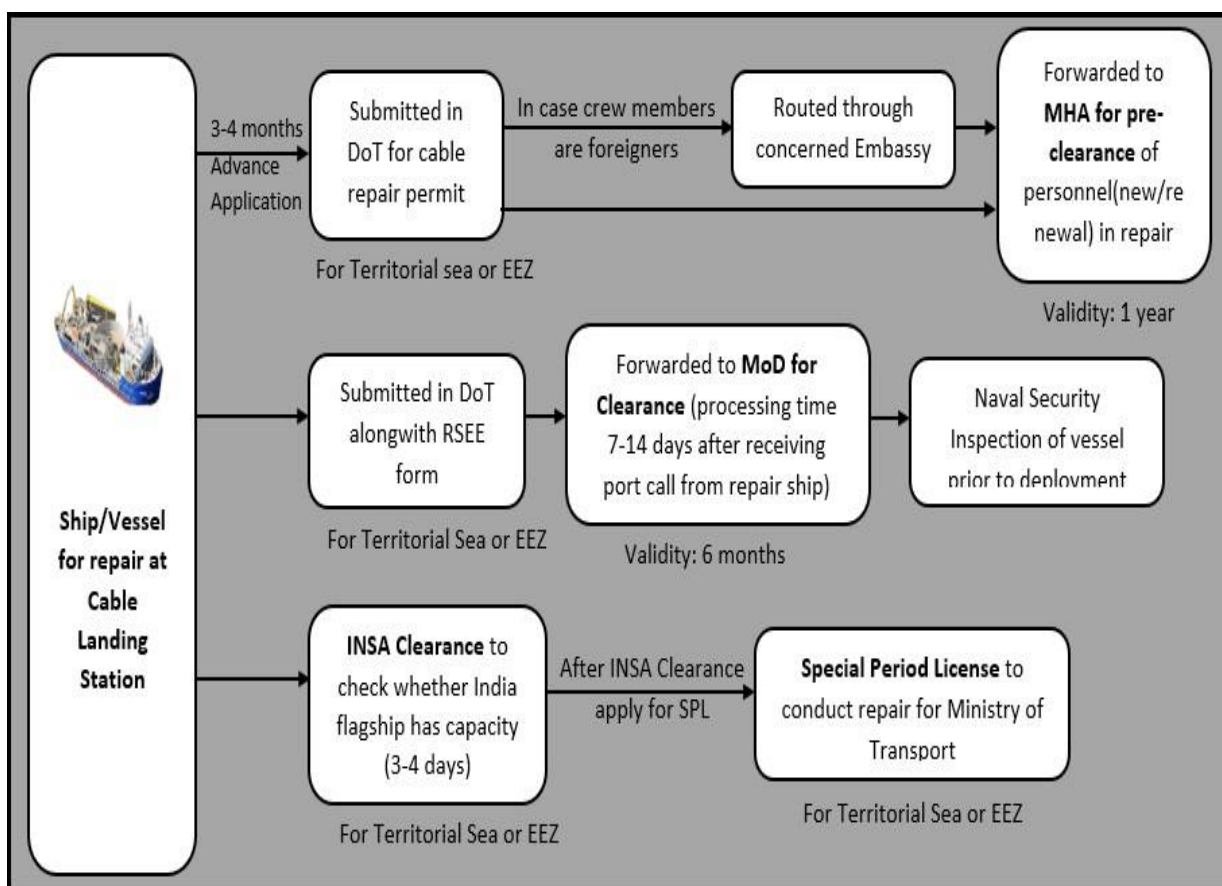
Ship/Vessel for repair at Cable Landing Station

3-4 months Advance Application

Submitted in DoT for cable repair permit

For Territorial sea or EEZ

In case crew members are foreigners

Routed through concerned Embassy

Forwarded to **MHA for pre-clearance** of personnel(new/renewal) in repair

Validity: 1 year

Submitted in DoT alongwith RSEE form

For Territorial Sea or EEZ

Forwarded to **MoD for Clearance** (processing time 7-14 days after receiving port call from repair ship)

Validity: 6 months

Naval Security Inspection of vessel prior to deployment

**INSA Clearance** to check whether India flagship has capacity (3-4 days)

For Territorial Sea or EEZ

After INSA Clearance apply for SPL

**Special Period License** to conduct repair for Ministry of Transport

For Territorial Sea or EEZ